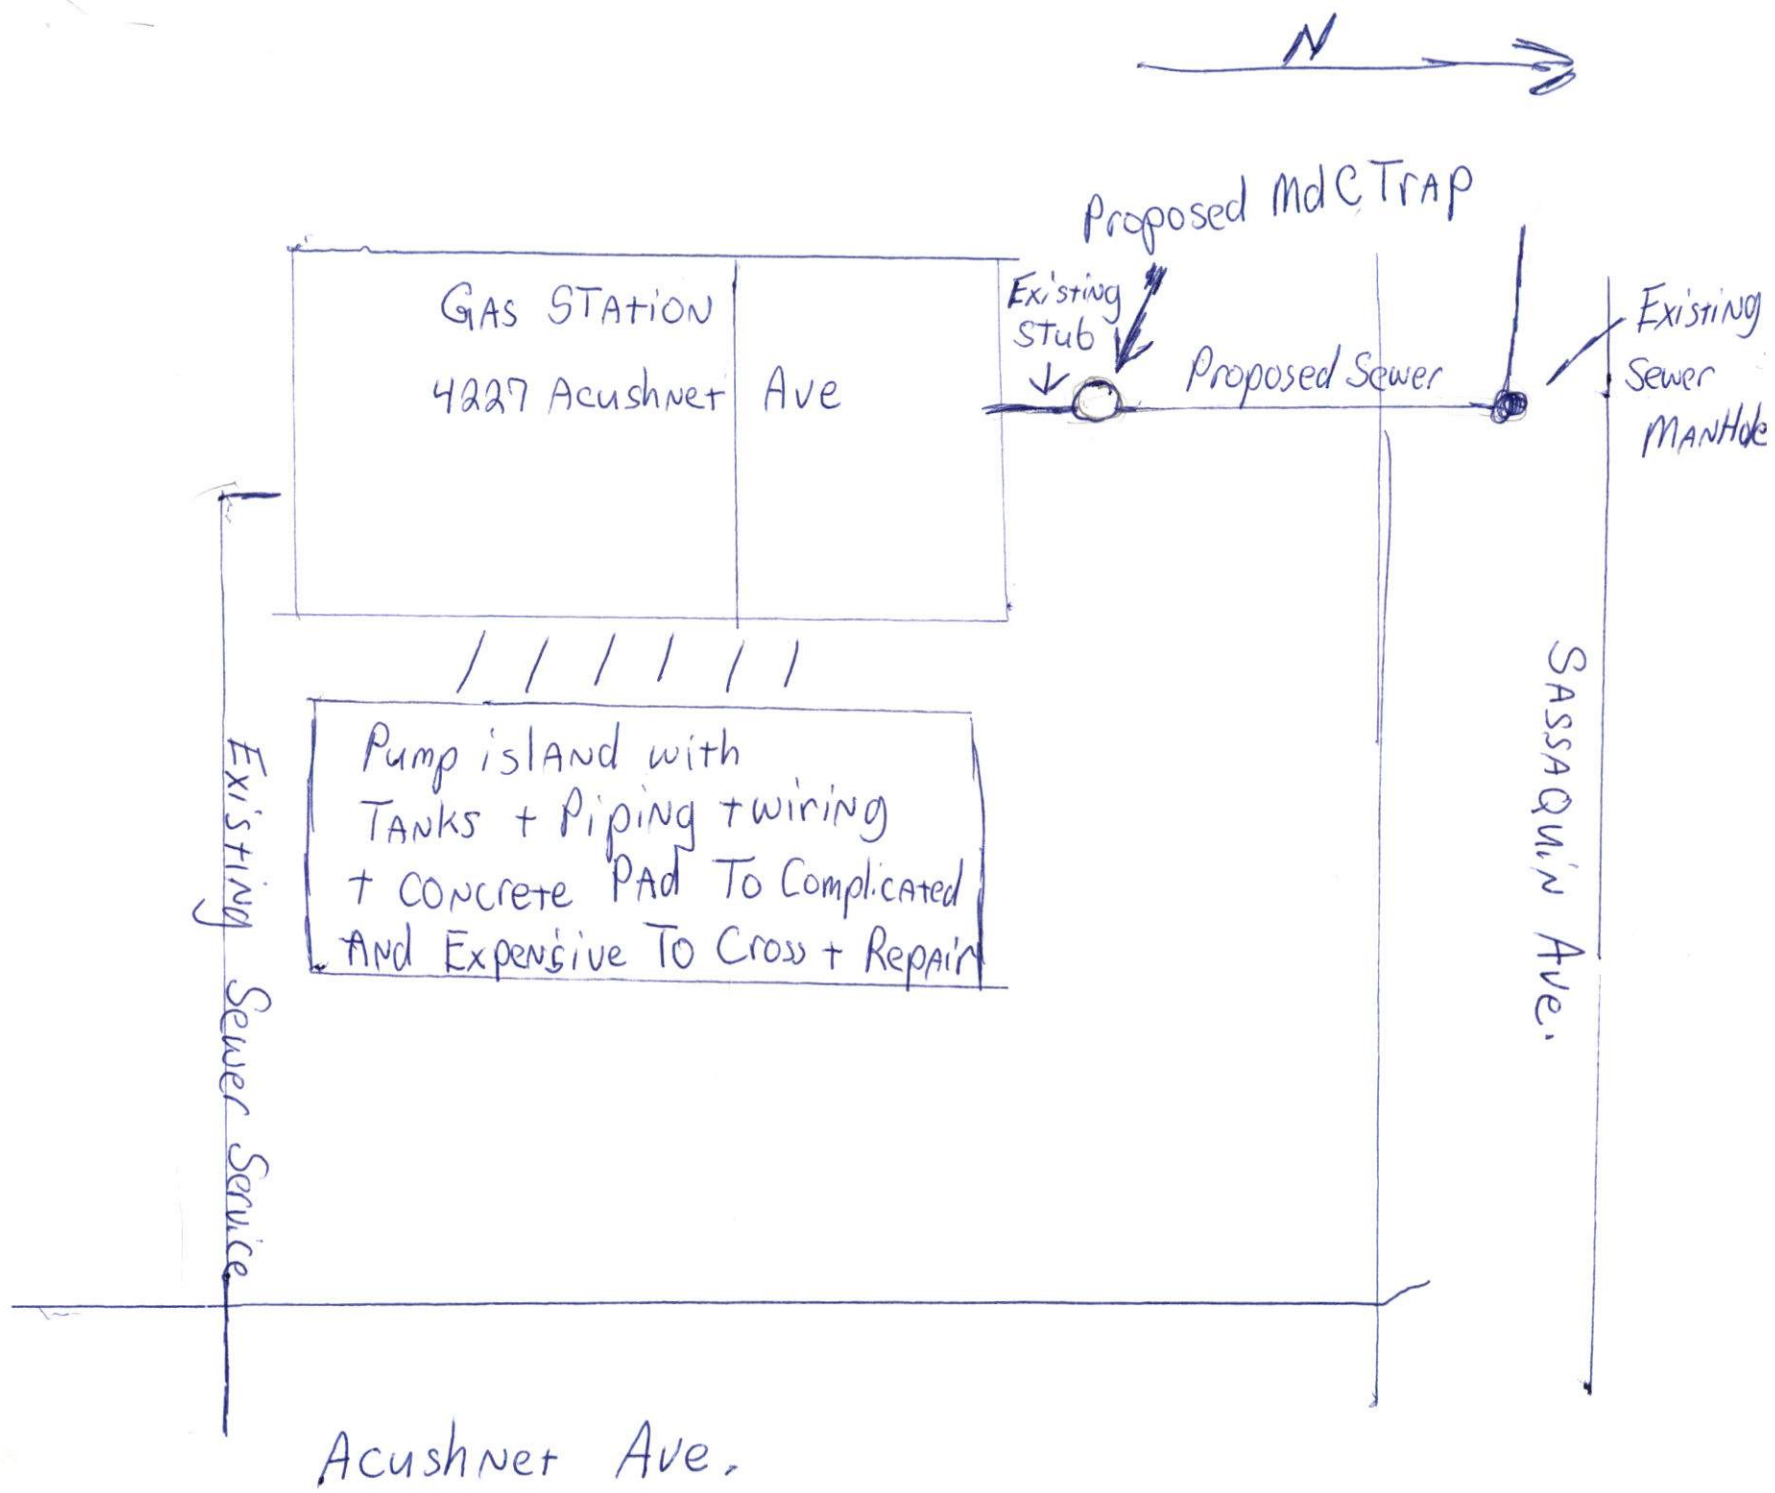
N

Proposed MdC Trap

GAS STATION
4227 Acushnet Ave

Existing Stub

Proposed Sewer

Existing Sewer ManHole

Pump island with Tanks + Piping + wiring + Concrete Pad To Complicated And Expensive To Cross + Repair

Existing Sewer Service

SASSAQUIN Ave.

Acushnet Ave.